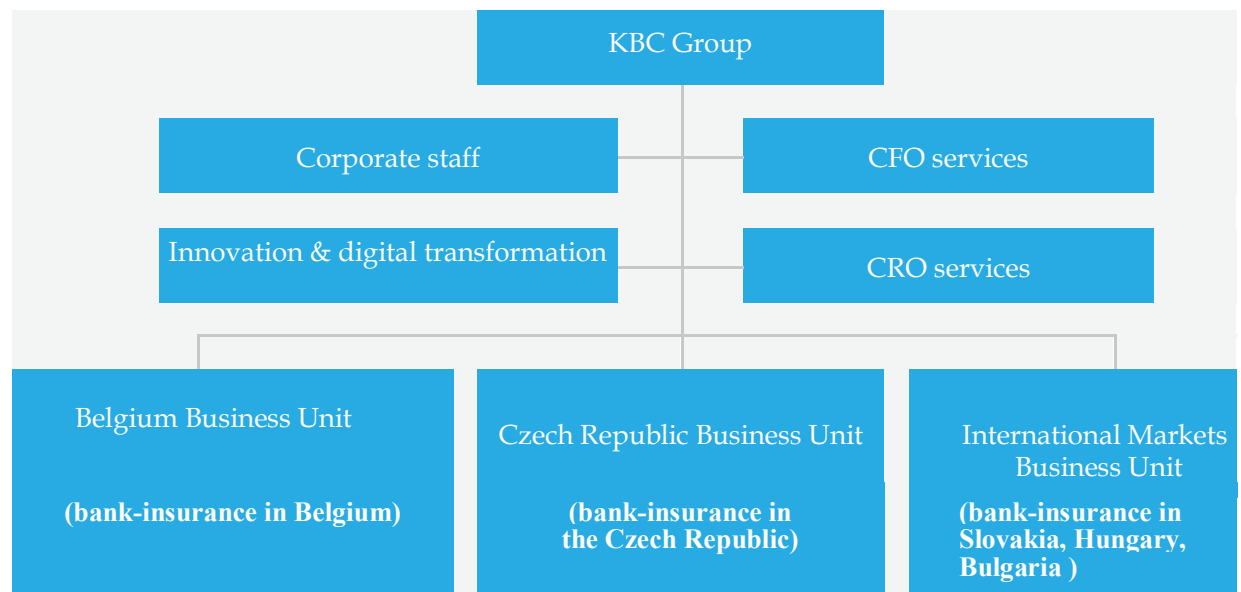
KBC Group

Corporate staff

CFO services

Innovation & digital transformation

CRO services

Belgium Business Unit

(bank-insurance in Belgium)

Czech Republic Business Unit

(bank-insurance in the Czech Republic)

International Markets Business Unit

(bank-insurance in Slovakia, Hungary, Bulgaria )